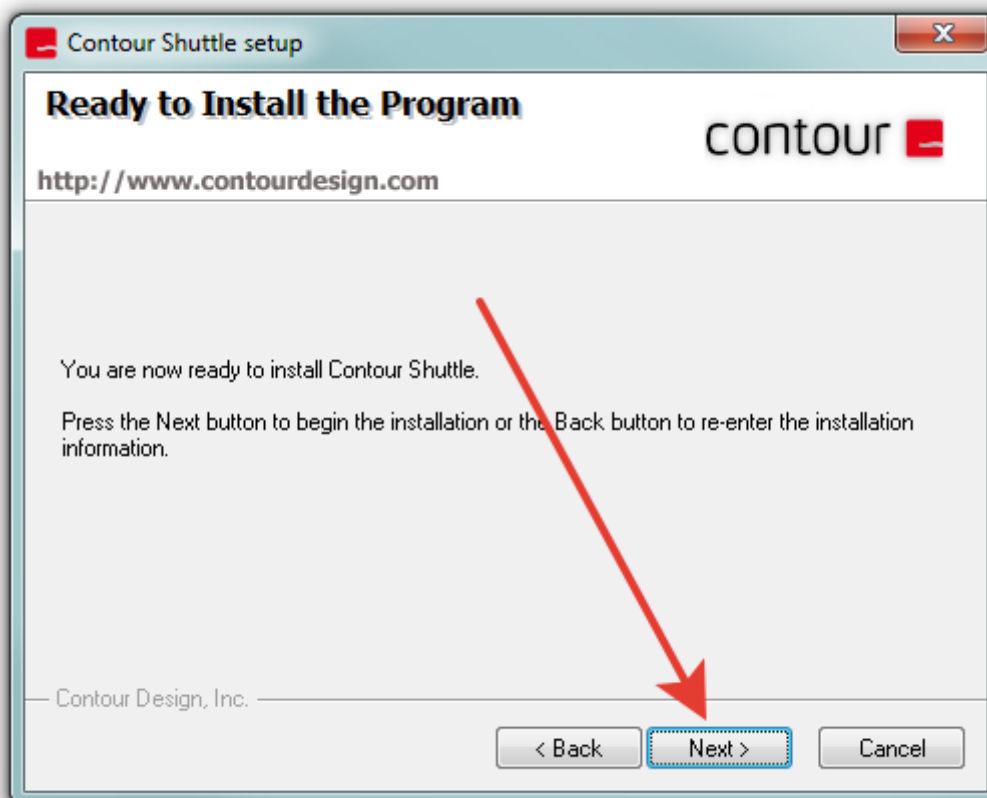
Contour Shuttle setup

Ready to Install the Program

contour

http://www.contourdesign.com

You are now ready to install Contour Shuttle.

Press the Next button to begin the installation or the Back button to re-enter the installation information.

Contour Design, Inc.

< Back

Next >

Cancel